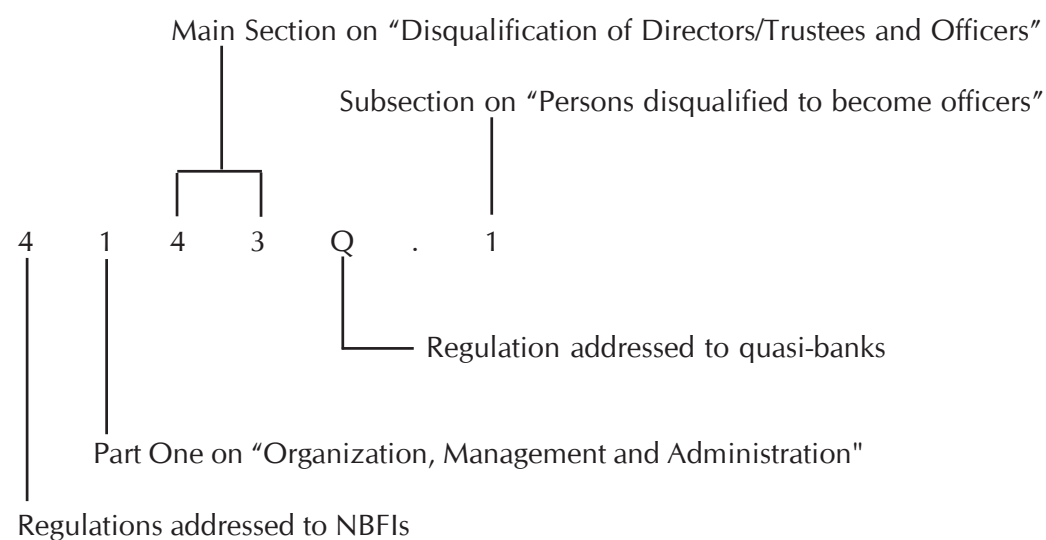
Main Section on “Disqualification of Directors/Trustees and Officers”

Subsection on “Persons disqualified to become officers”

4 1 4 3 Q . 1

Regulation addressed to quasi-banks

Part One on “Organization, Management and Administration"

Regulations addressed to NBFIs